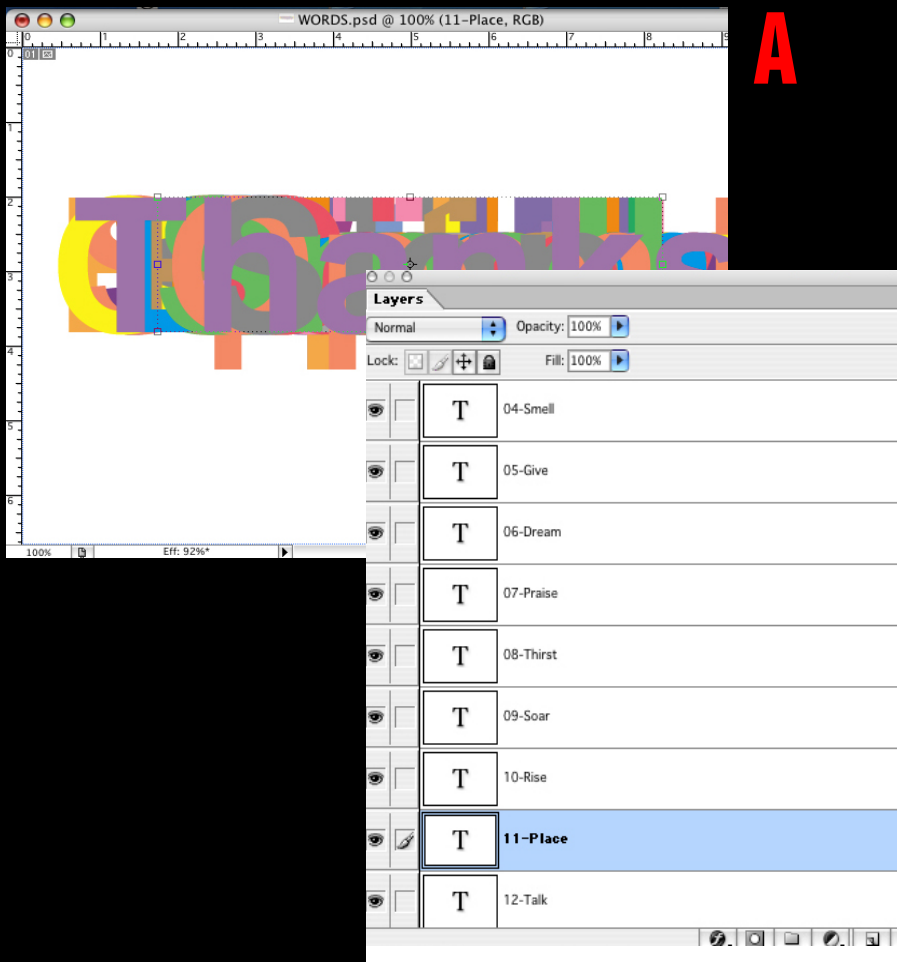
WORDS.psd @ 100% (11-Place, RGB)

A

0 1 2 3 4 5 6 7 8 9

100%

Eff: 92%*

Layers

Normal

Opacity: 100%

Lock:

Fill: 100%

T 04-Smell

T 05-Give

T 06-Dream

T 07-Praise

T 08-Thirst

T 09-Soar

T 10-Rise

T 11-Place

T 12-Talk